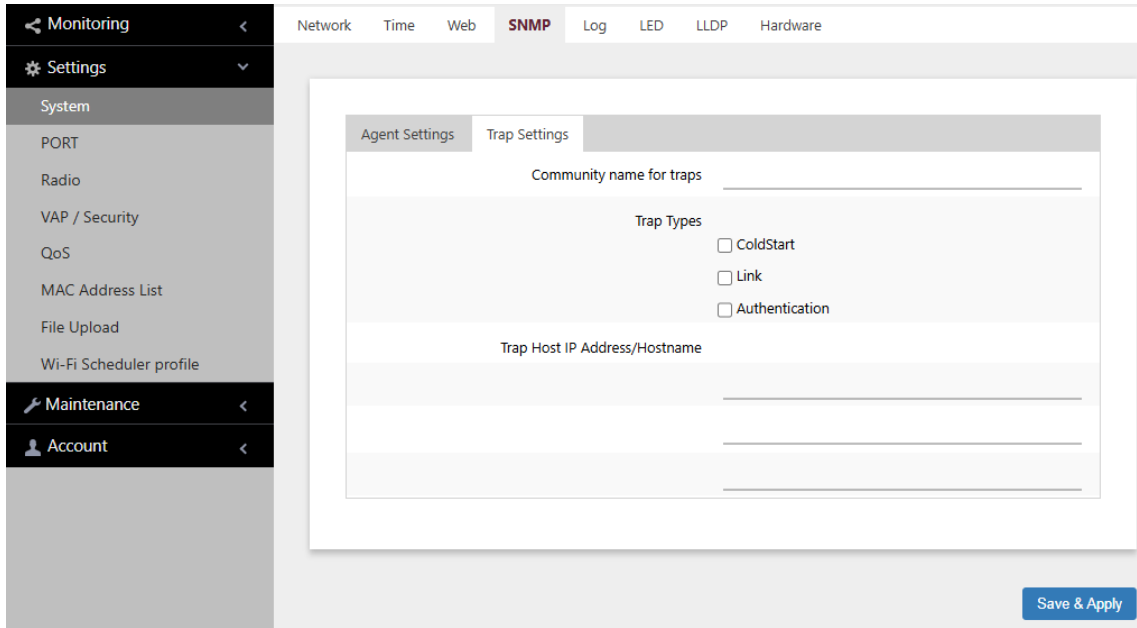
Monitoring
Settings
System
PORT
Radio
VAP / Security
QoS
MAC Address List
File Upload
Wi-Fi Scheduler profile
Maintenance
Account

Network Time Web SNMP Log LED LLDP Hardware

Agent Settings Trap Settings

Community name for traps

Trap Types
ColdStart
Link
Authentication

Trap Host IP Address/Hostname

Save & Apply